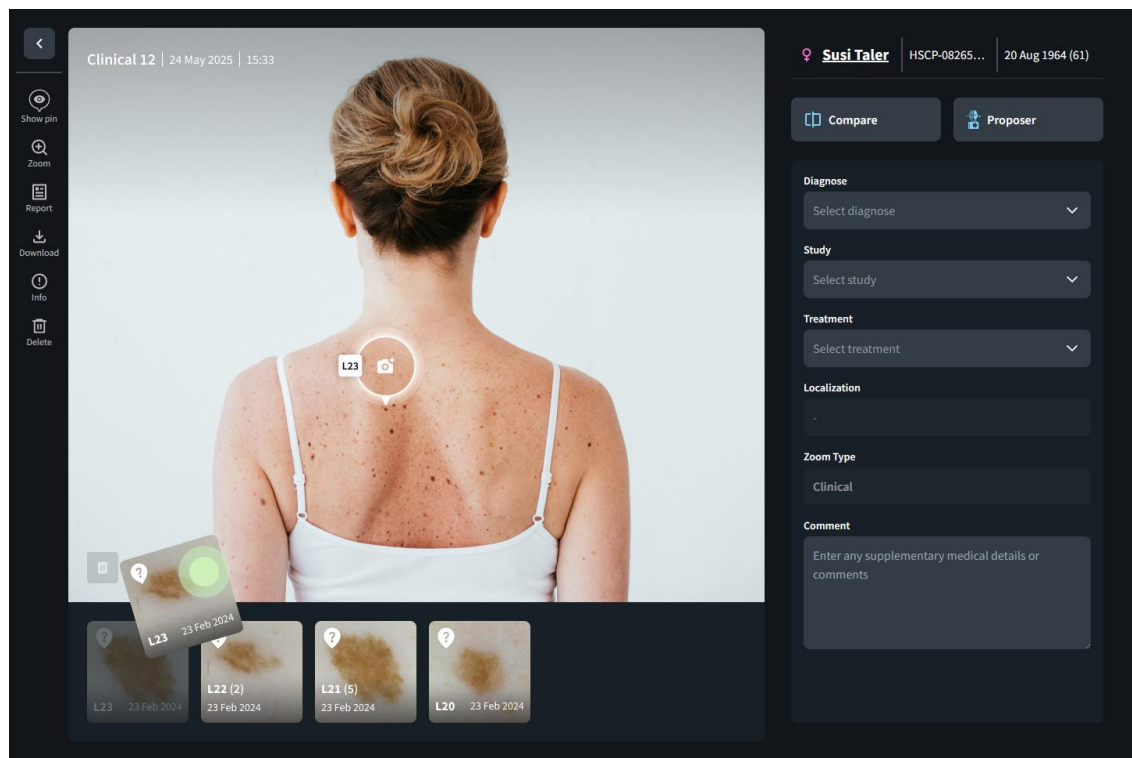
Show pin
Zoom
Report
Download
Info
Delete

Clinical 12 | 24 May 2025 | 15:33

L23

L23 23 Feb 2024

L23 23 Feb 2024
L22 (2) 23 Feb 2024
L21 (5) 23 Feb 2024
L20 23 Feb 2024

Susi Taler | HSCP-08265... | 20 Aug 1964 (61)

Compare
Proposer

Diagnose
Select diagnose

Study
Select study

Treatment
Select treatment

Localization
-

Zoom Type
Clinical

Comment
Enter any supplementary medical details or comments